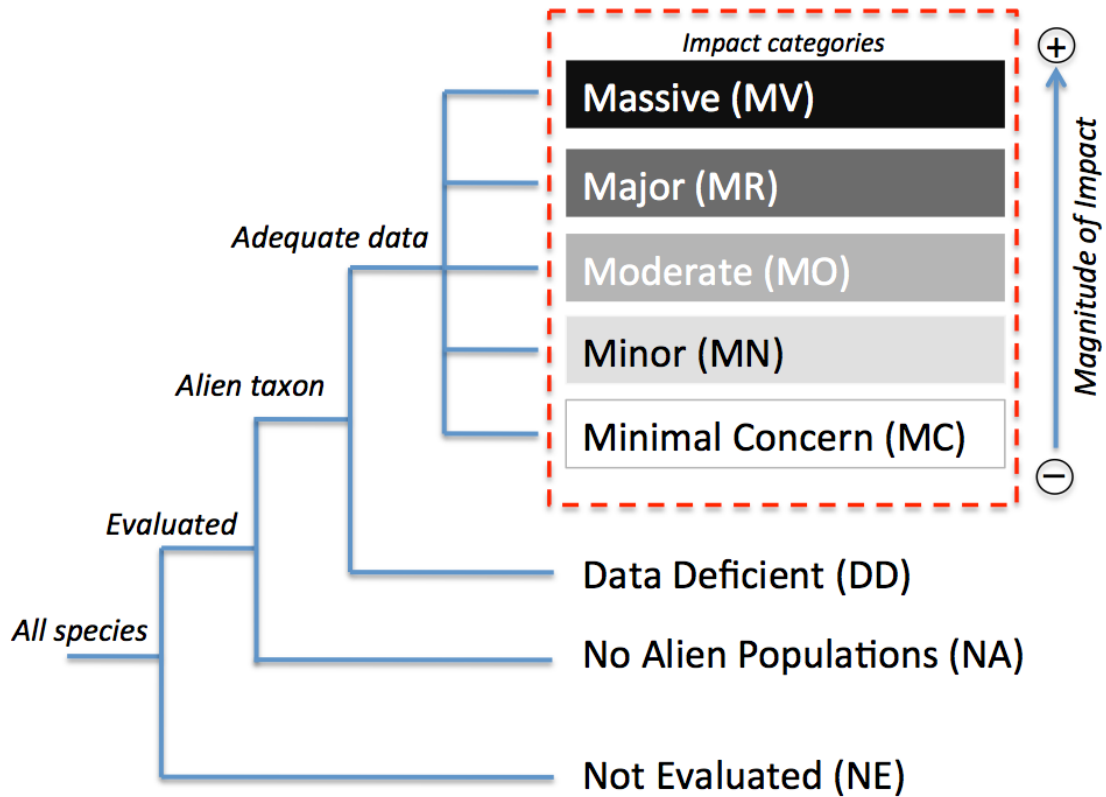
Impact categories

Massive (MV)

Major (MR)

Moderate (MO)

Minor (MN)

Minimal Concern (MC)

+

Magnitude of Impact

−

Adequate data

Alien taxon

Evaluated

All species

Data Deficient (DD)

No Alien Populations (NA)

Not Evaluated (NE)